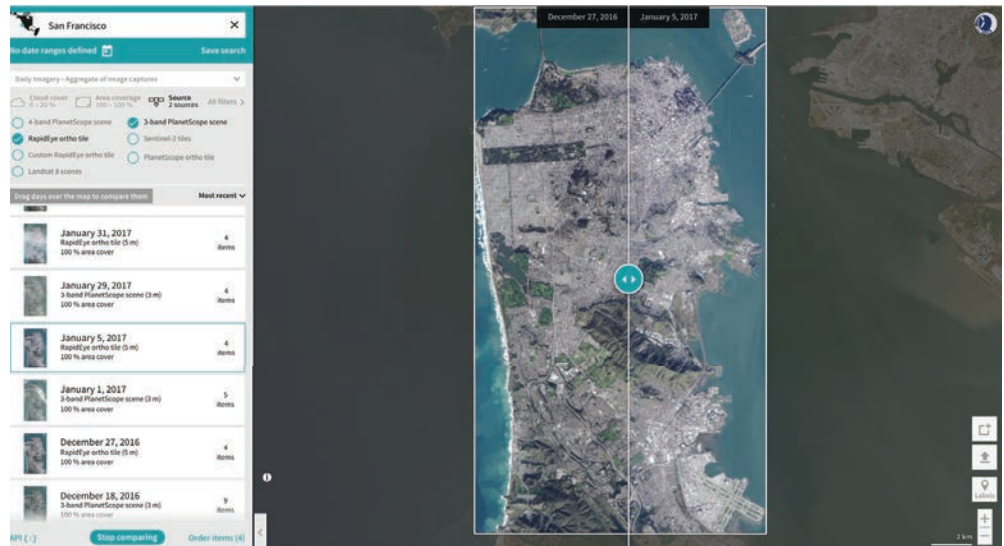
San Francisco ×

No date ranges defined

Save search

Daily Imagery - Aggregate of image captures

Cloud cover 0 – 20 %

Area coverage 100 – 100 %

Source 2 sources

All filters >

4-band PlanetScope scene

3-band PlanetScope scene

RapidEye ortho tile

Sentinel-2 tiles

Custom RapidEye ortho tile

PlanetScope ortho tile

Landsat 8 scenes

Drag days over the map to compare them

Most recent

January 31, 2017
RapidEye ortho tile (5 m)
100 % area cover
4 items

January 29, 2017
3-band PlanetScope scene (3 m)
100 % area cover
4 items

January 5, 2017
RapidEye ortho tile (5 m)
100 % area cover
4 items

January 1, 2017
3-band PlanetScope scene (3 m)
100 % area cover
5 items

December 27, 2016
RapidEye ortho tile (5 m)
100 % area cover
4 items

December 18, 2016
3-band PlanetScope scene (3 m)
100 % area cover
9 items

API

Stop comparing

Order items (4)

December 27, 2016

January 5, 2017

Labels

2 km